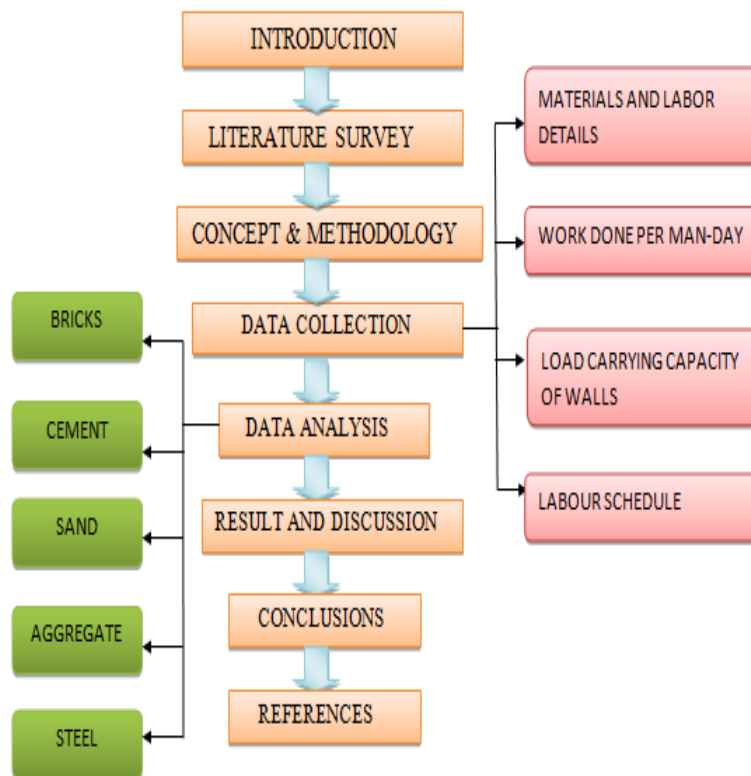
INTRODUCTION

LITERATURE SURVEY

CONCEPT & METHODOLOGY

DATA COLLECTION

DATA ANALYSIS

RESULT AND DISCUSSION

CONCLUSIONS

REFERENCES

MATERIALS AND LABOR DETAILS

WORK DONE PER MAN-DAY

LOAD CARRYING CAPACITY OF WALLS

LABOUR SCHEDULE

BRICKS

CEMENT

SAND

AGGREGATE

STEEL